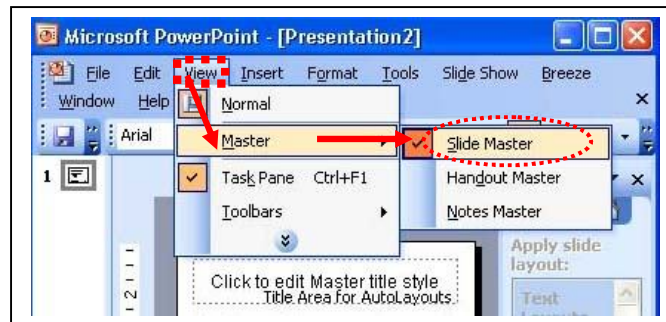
Microsoft PowerPoint - [Presentation2]

File Edit View Insert Format Tools Slide Show Breeze
Window Help

Arial

Normal
Master
Task Pane Ctrl+F1
Toolbars

Slide Master
Handout Master
Notes Master

1

Apply slide layout:

Text

Click to edit Master title style
Title Area for AutoLayouts